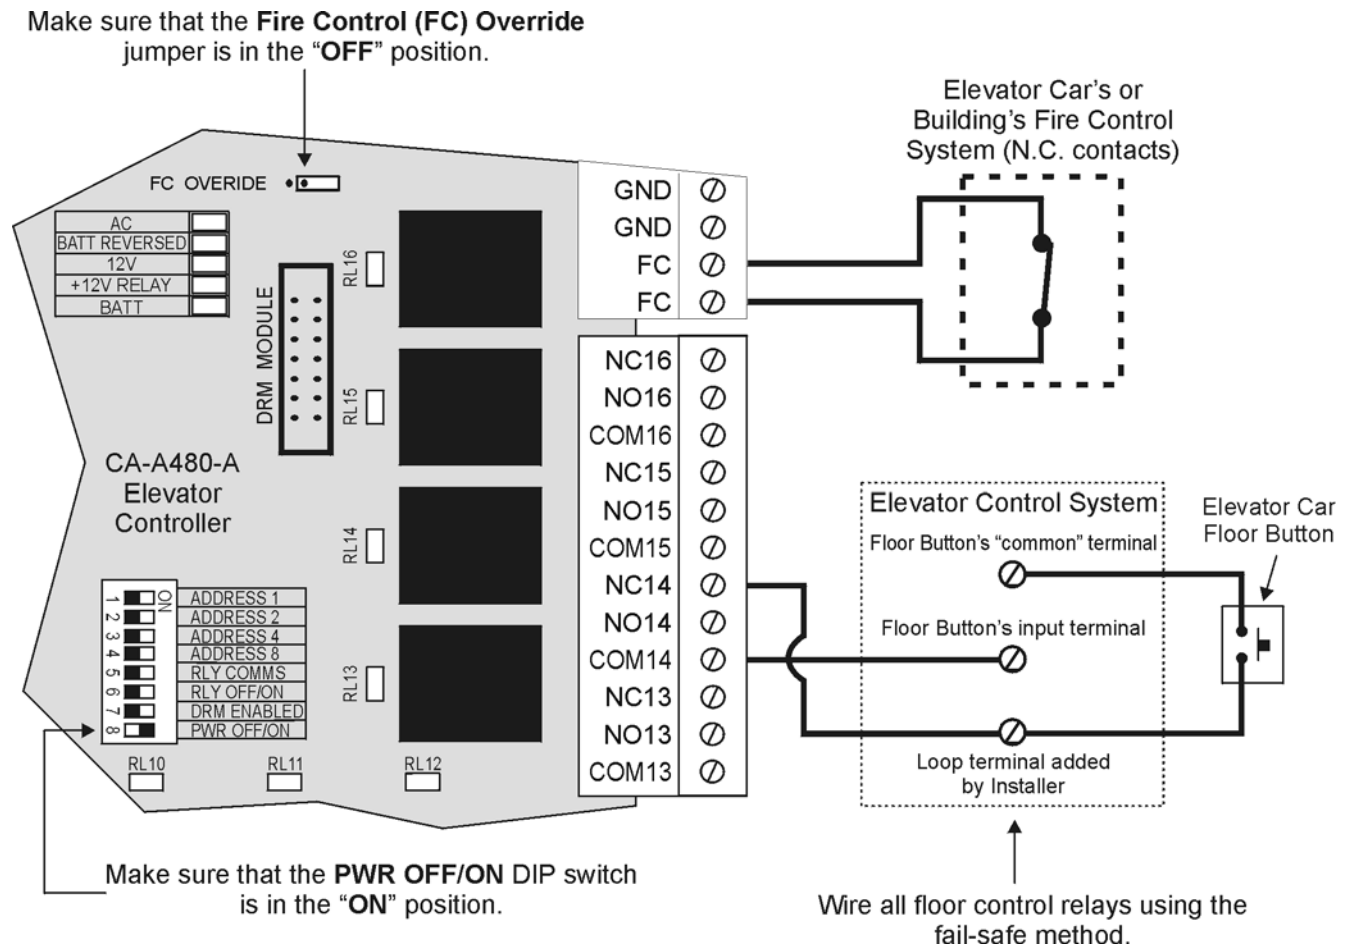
Make sure that the **Fire Control (FC) Override** jumper is in the "**OFF**" position.

Elevator Car's or Building's Fire Control System (N.C. contacts)

FC OVERIDE

AC
BATT REVERSED
12V
+12V RELAY
BATT

DRM MODULE

RL16
RL15
RL14
RL13

CA-A480-A Elevator Controller

GND
GND
FC
FC
NC16
NO16
COM16
NC15
NO15
COM15
NC14
NO14
COM14
NC13
NO13
COM13

ON
1 ADDRESS 1
2 ADDRESS 2
3 ADDRESS 4
4 ADDRESS 8
5 RLY COMMS
6 RLY OFF/ON
7 DRM ENABLED
8 PWR OFF/ON

RL10
RL11
RL12

Elevator Control System
Floor Button's "common" terminal
Floor Button's input terminal
Loop terminal added by Installer

Elevator Car Floor Button

Make sure that the **PWR OFF/ON** DIP switch is in the "**ON**" position.

Wire all floor control relays using the fail-safe method.